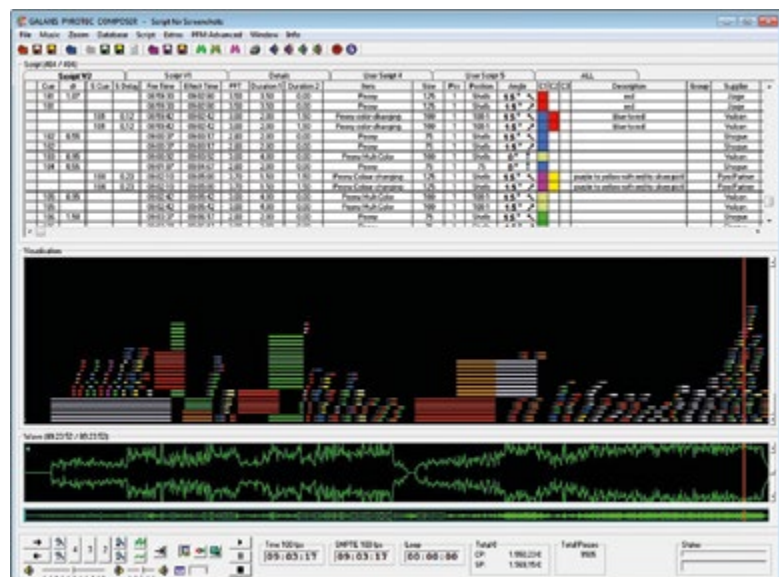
GALAXIS PYROTEC COMPOSER - Script for Screenshots

File Music Zoom Database Script Extras PPM-Advanced Window Info

Script (464 / 464)

Script V2 | Script V1 | Details | User Script 4 | User Script 5 | ALL

| Cue | Ø | E.Cue | E.Delay | Fire Time | Effect Time | PFT | Duration 1 | Duration 2 | Item | Size | Pcs | Position | Angle | C1 | C2 | C3 | Description | Group | Supplier |
|---|---|---|---|---|---|---|---|---|---|---|---|---|---|---|---|---|---|---|---|
| | | | | | | | | | Peony | | | | | | | | red | | |
| | | | | | | | | | Peony | | | | | | | | red | | |
| | | 108 | 0,12 | | | | | | Peony color changing | | | | | | | | blue to red | | |
| | | 108 | 0,12 | | | | | | Peony color changing | | | | | | | | blue to red | | |
| | | | | | | | | | Peony | | | | | | | | | | |
| | | | | | | | | | Peony | | | | | | | | | | |
| | | | | | | | | | Peony Multi Color | | | | | | | | | | |
| | | | | | | | | | Peony | | | | | | | | | | |
| | | | | | | | | | Peony Colour changing | | | | | | | | purple to yellow with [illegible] | | PyroPlanet |
| | | | | | | | | | Peony Colour changing | | | | | | | | purple to yellow with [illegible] | | PyroPlanet |
| | | | | | | | | | Peony Multi Color | | | | | | | | | | |
| | | | | | | | | | Peony Multi Color | | | | | | | | | | |
| | | | | | | | | | Peony | | | | | | | | | | |

Visualization

Volume (09:23:52 / 09:23:52)

Time 100 fps
09:03:17
SMPTE 100 fps
09:03:17
Loop
00:00:00
Total €
CP: 1.990,23 €
SP: 1.569,75 €
Total Pieces
9505
Status